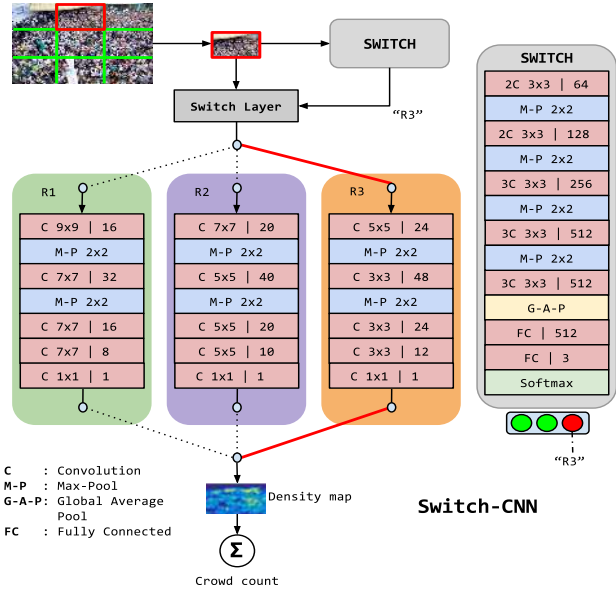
SWITCH

Switch Layer

"R3"

R1

C 9x9 | 16
M-P 2x2
C 7x7 | 32
M-P 2x2
C 7x7 | 16
C 7x7 | 8
C 1x1 | 1

R2

C 7x7 | 20
M-P 2x2
C 5x5 | 40
M-P 2x2
C 5x5 | 20
C 5x5 | 10
C 1x1 | 1

R3

C 5x5 | 24
M-P 2x2
C 3x3 | 48
M-P 2x2
C 3x3 | 24
C 3x3 | 12
C 1x1 | 1

SWITCH

2C 3x3 | 64
M-P 2x2
2C 3x3 | 128
M-P 2x2
3C 3x3 | 256
M-P 2x2
3C 3x3 | 512
M-P 2x2
3C 3x3 | 512
G-A-P
FC | 512
FC | 3
Softmax

"R3"

C : Convolution
M-P : Max-Pool
G-A-P: Global Average Pool
FC : Fully Connected

Density map

$\Sigma$

Crowd count

Switch-CNN